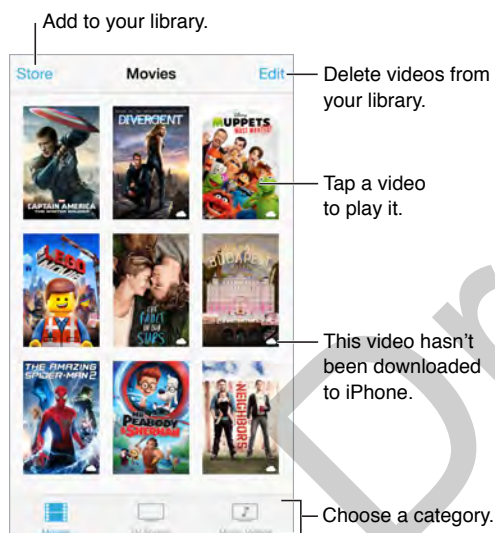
Add to your library.

Store

Movies

Edit

Delete videos from your library.

CAPTAIN AMERICA
THE WINTER SOLDIER

DIVERGENT

MUPPETS
MOST WANTED

Tap a video to play it.

LEGO

THE FAULT IN OUR STARS

BUDAPEST

This video hasn't been downloaded to iPhone.

THE AMAZING SPIDER-MAN 2

MR. PEABODY & SHERMAN

NEIGHBORS

Movies

TV Shows

Music Videos

Choose a category.